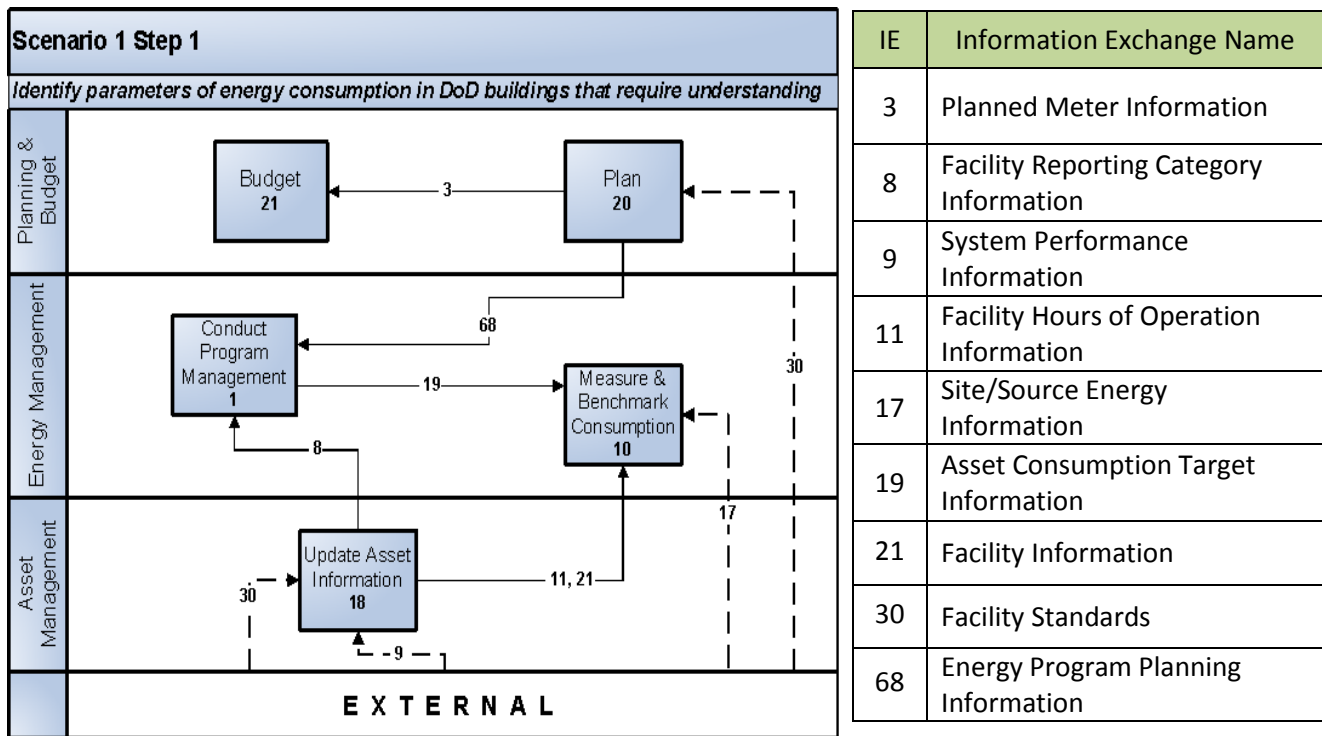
Scenario 1 Step 1

Identify parameters of energy consumption in DoD buildings that require understanding

Planning & Budget

Budget
21

3

Plan
20

Energy Management

Conduct Program Management
1

68

19

Measure & Benchmark Consumption
10

30

8

17

Asset Management

Update Asset Information
18

30

11, 21

9

EXTERNAL

| IE | Information Exchange Name |
|---|---|
| 3 | Planned Meter Information |
| 8 | Facility Reporting Category Information |
| 9 | System Performance Information |
| 11 | Facility Hours of Operation Information |
| 17 | Site/Source Energy Information |
| 19 | Asset Consumption Target Information |
| 21 | Facility Information |
| 30 | Facility Standards |
| 68 | Energy Program Planning Information |